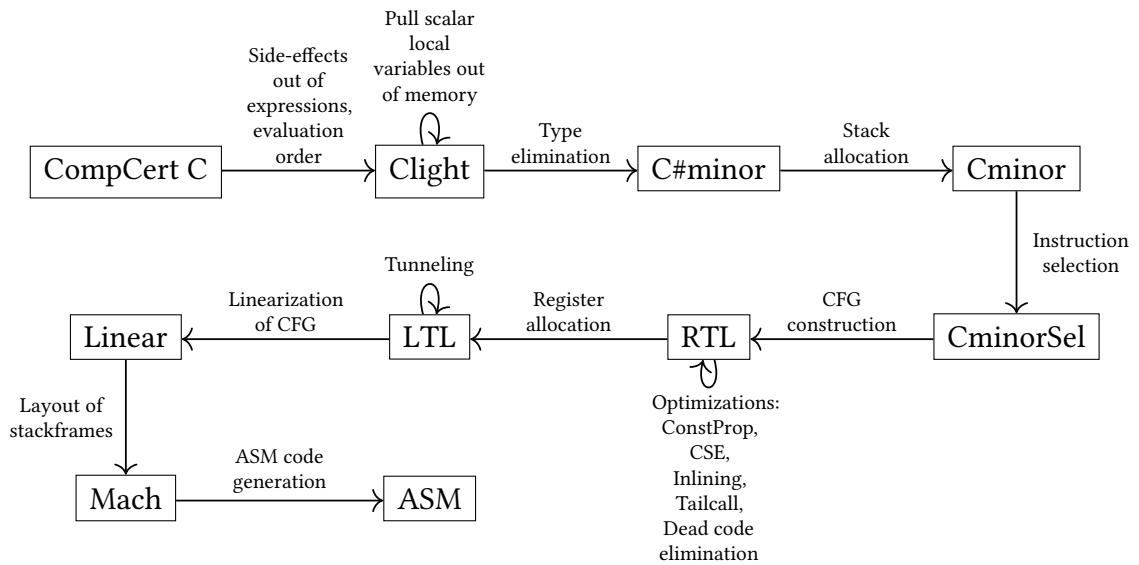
Pull scalar local variables out of memory

Side-effects out of expressions, evaluation order

CompCert C

Clight

Type elimination

C#minor

Stack allocation

Cminor

Instruction selection

Tunneling

Linearization of CFG

Register allocation

CFG construction

Linear

LTL

RTL

CminorSel

Optimizations: ConstProp, CSE, Inlining, Tailcall, Dead code elimination

Layout of stackframes

ASM code generation

Mach

ASM